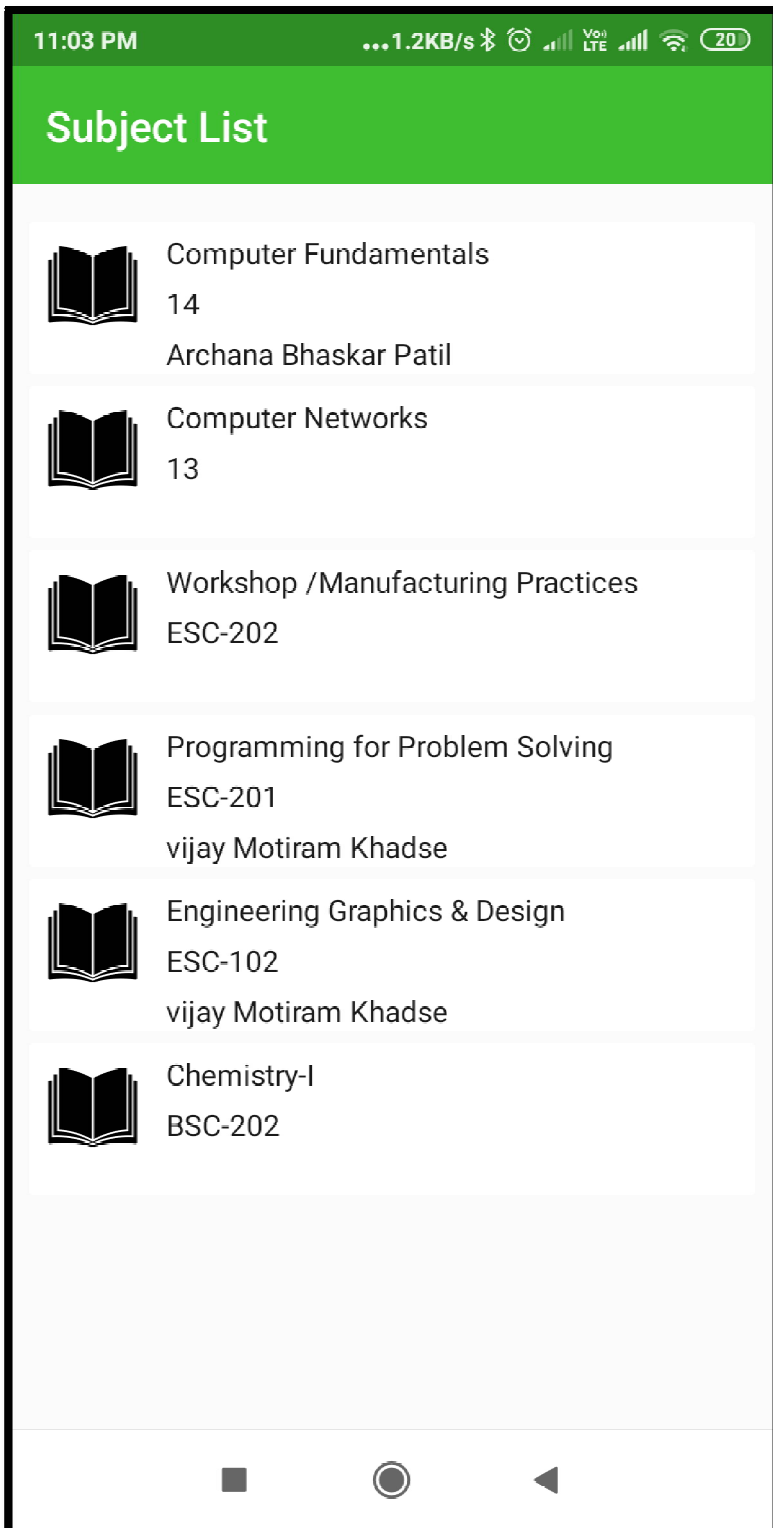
11:03 PM ...1.2KB/s Vo) LTE 20

Subject List

Computer Fundamentals
14
Archana Bhaskar Patil

Computer Networks
13

Workshop /Manufacturing Practices
ESC-202

Programming for Problem Solving
ESC-201
vijay Motiram Khadse

Engineering Graphics & Design
ESC-102
vijay Motiram Khadse

Chemistry-I
BSC-202